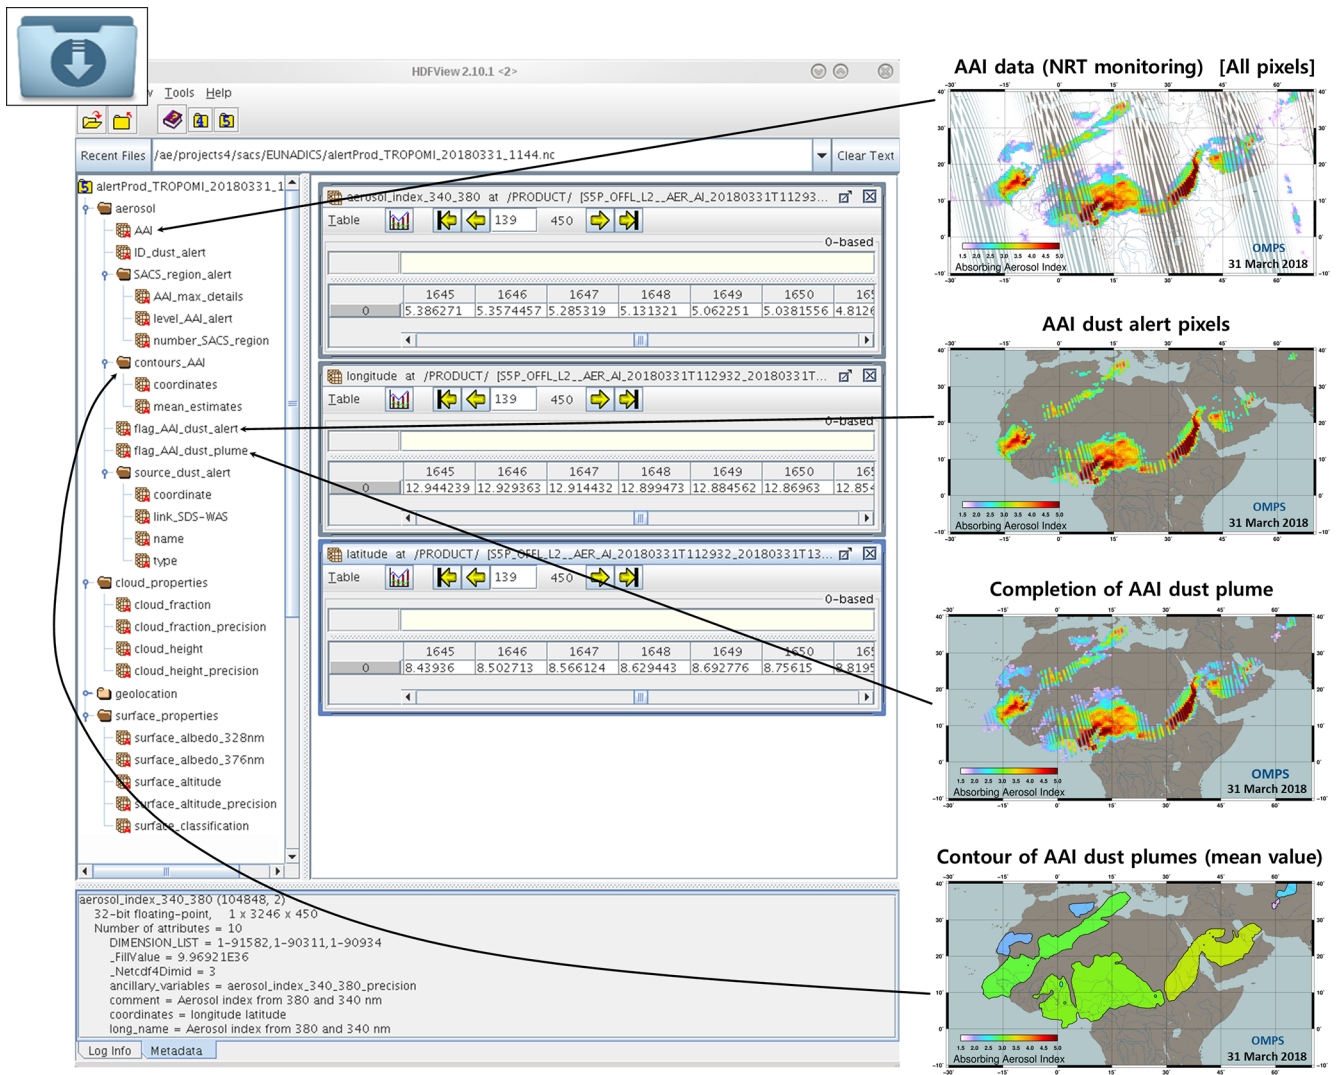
HDFView 2.10.1 <2>

v Tools Help

Recent Files /ae/projects4/sacs/EUNADICS/alertProd_TROPOMI_20180331_1144.nc Clear Text

alertProd_TROPOMI_20180331_1
aerosol
AAI
ID_dust_alert
SACS_region_alert
AAI_max_details
level_AAI_alert
number_SACS_region
contours_AAI
coordinates
mean_estimates
flag_AAI_dust_alert
flag_AAI_dust_plume
source_dust_alert
coordinate
link_SDS-WAS
name
type
cloud_properties
cloud_fraction
cloud_fraction_precision
cloud_height
cloud_height_precision
geolocation
surface_properties
surface_albedo_328nm
surface_albedo_376nm
surface_altitude
surface_altitude_precision
surface_classification

aerosol_index_340_380 at /PRODUCT/ [S5P_OFFL_L2__AER_AI_20180331T11293...
Table 139 450
0-based

| | 1645 | 1646 | 1647 | 1648 | 1649 | 1650 | 165 |
|---|---|---|---|---|---|---|---|
| 0 | 5.386271 | 5.3574457 | 5.285319 | 5.131321 | 5.062251 | 5.0381556 | 4.8126 |

longitude at /PRODUCT/ [S5P_OFFL_L2__AER_AI_20180331T112932_20180331T...
Table 139 450
0-based

| | 1645 | 1646 | 1647 | 1648 | 1649 | 1650 | 165 |
|---|---|---|---|---|---|---|---|
| 0 | 12.944239 | 12.929363 | 12.914432 | 12.899473 | 12.884562 | 12.86963 | 12.854 |

latitude at /PRODUCT/ [S5P_OFFL_L2__AER_AI_20180331T112932_20180331T13...
Table 139 450
0-based

| | 1645 | 1646 | 1647 | 1648 | 1649 | 1650 | 165 |
|---|---|---|---|---|---|---|---|
| 0 | 8.43936 | 8.502713 | 8.566124 | 8.629443 | 8.692776 | 8.75615 | 8.8195 |

aerosol_index_340_380 (104848, 2)
32-bit floating-point, 1 x 3246 x 450
Number of attributes = 10
DIMENSION_LIST = 1-91582,1-90311,1-90934
_FillValue = 9.96921E36
_Netcdf4Dimid = 3
ancillary_variables = aerosol_index_340_380_precision
comment = Aerosol index from 380 and 340 nm
coordinates = longitude latitude
long_name = Aerosol index from 380 and 340 nm

Log Info Metadata

AAI data (NRT monitoring) [All pixels]
Absorbing Aerosol Index
OMPS
31 March 2018

AAI dust alert pixels
Absorbing Aerosol Index
OMPS
31 March 2018

Completion of AAI dust plume
Absorbing Aerosol Index
OMPS
31 March 2018

Contour of AAI dust plumes (mean value)
Absorbing Aerosol Index
OMPS
31 March 2018